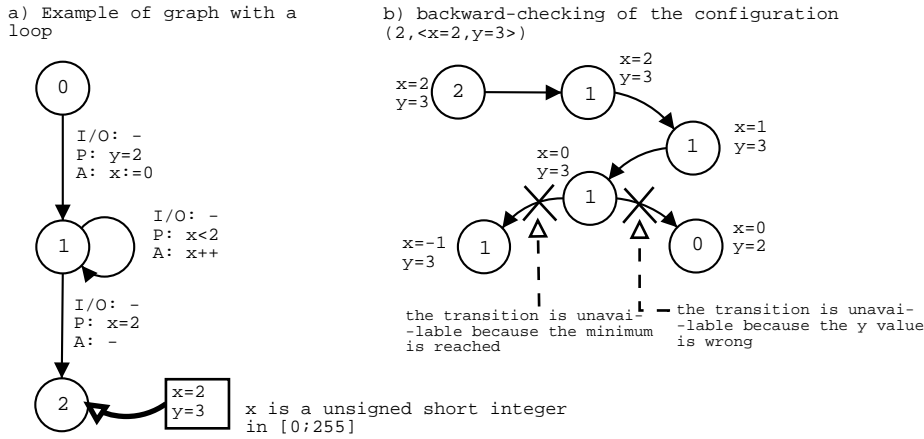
a) Example of graph with a loop

b) backward-checking of the configuration (2,<x=2,y=3>)

0

I/O: -
P: y=2
A: x:=0

1

I/O: -
P: x<2
A: x++

I/O: -
P: x=2
A: -

2

x=2
y=3

x is a unsigned short integer in [0;255]

x=2
y=3

2

1

x=2
y=3

1

x=1
y=3

x=0
y=3

1

x=-1
y=3

1

0

x=0
y=2

the transition is unavailable because the minimum is reached

the transition is unavailable because the y value is wrong